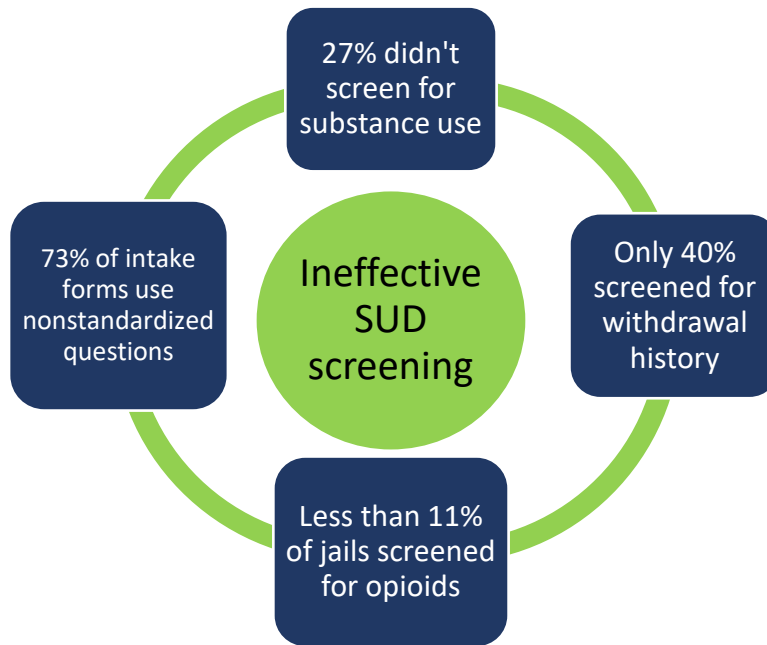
Ineffective SUD screening

27% didn't screen for substance use

Only 40% screened for withdrawal history

Less than 11% of jails screened for opioids

73% of intake forms use nonstandardized questions